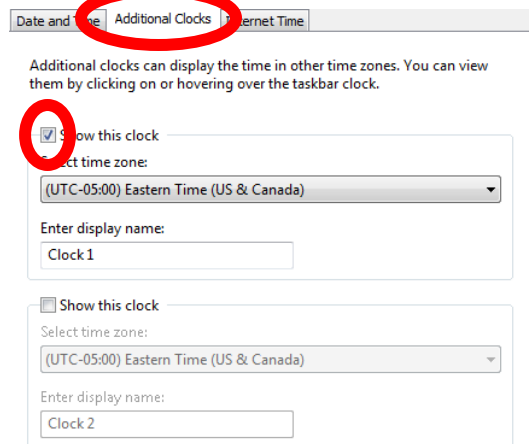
Date and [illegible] Additional Clocks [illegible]ternet Time

Additional clocks can display the time in other time zones. You can view them by clicking on or hovering over the taskbar clock.

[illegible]ow this clock

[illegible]ect time zone:

(UTC-05:00) Eastern Time (US & Canada)

Enter display name:

Clock 1

Show this clock

Select time zone:

(UTC-05:00) Eastern Time (US & Canada)

Enter display name:

Clock 2